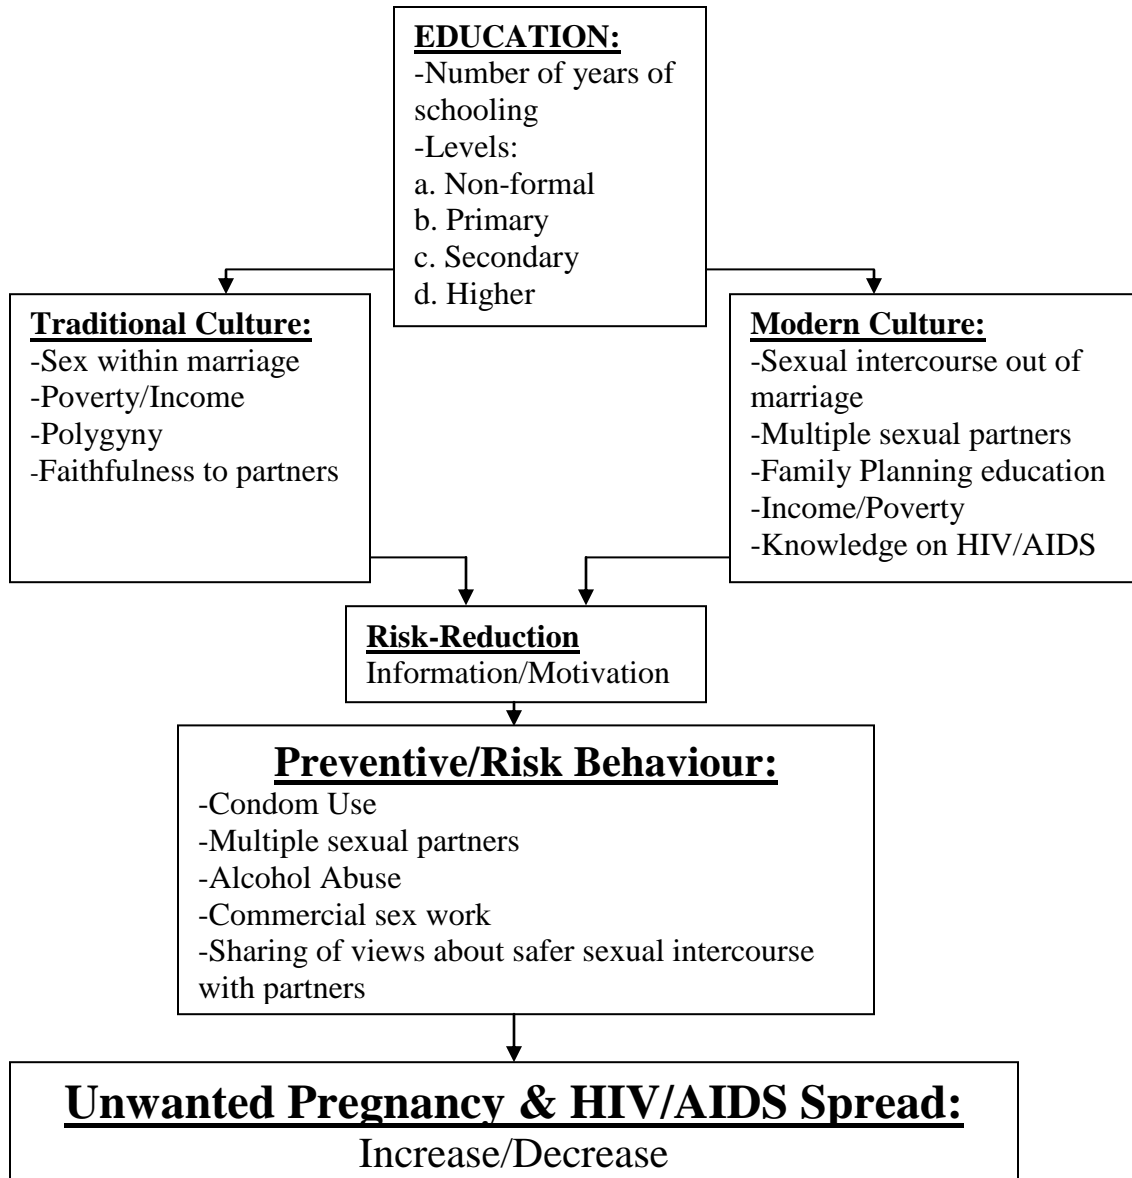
EDUCATION:
-Number of years of schooling
-Levels:
a. Non-formal
b. Primary
c. Secondary
d. Higher

Traditional Culture:
-Sex within marriage
-Poverty/Income
-Polygyny
-Faithfulness to partners

Modern Culture:
-Sexual intercourse out of marriage
-Multiple sexual partners
-Family Planning education
-Income/Poverty
-Knowledge on HIV/AIDS

Risk-Reduction
Information/Motivation

Preventive/Risk Behaviour:
-Condom Use
-Multiple sexual partners
-Alcohol Abuse
-Commercial sex work
-Sharing of views about safer sexual intercourse with partners

Unwanted Pregnancy & HIV/AIDS Spread:
Increase/Decrease